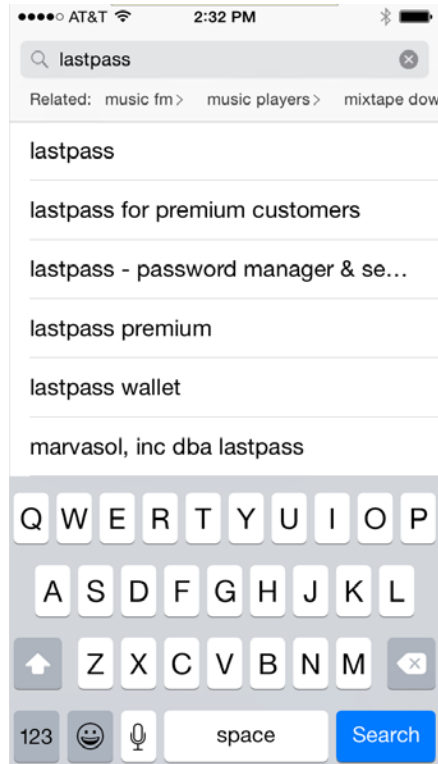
●●●●○ AT&T 2:32 PM

lastpass

Related: music fm > music players > mixtape dow

lastpass

lastpass for premium customers

lastpass - password manager & se...

lastpass premium

lastpass wallet

marvasol, inc dba lastpass

Q W E R T Y U I O P
A S D F G H J K L
Z X C V B N M
123 space Search